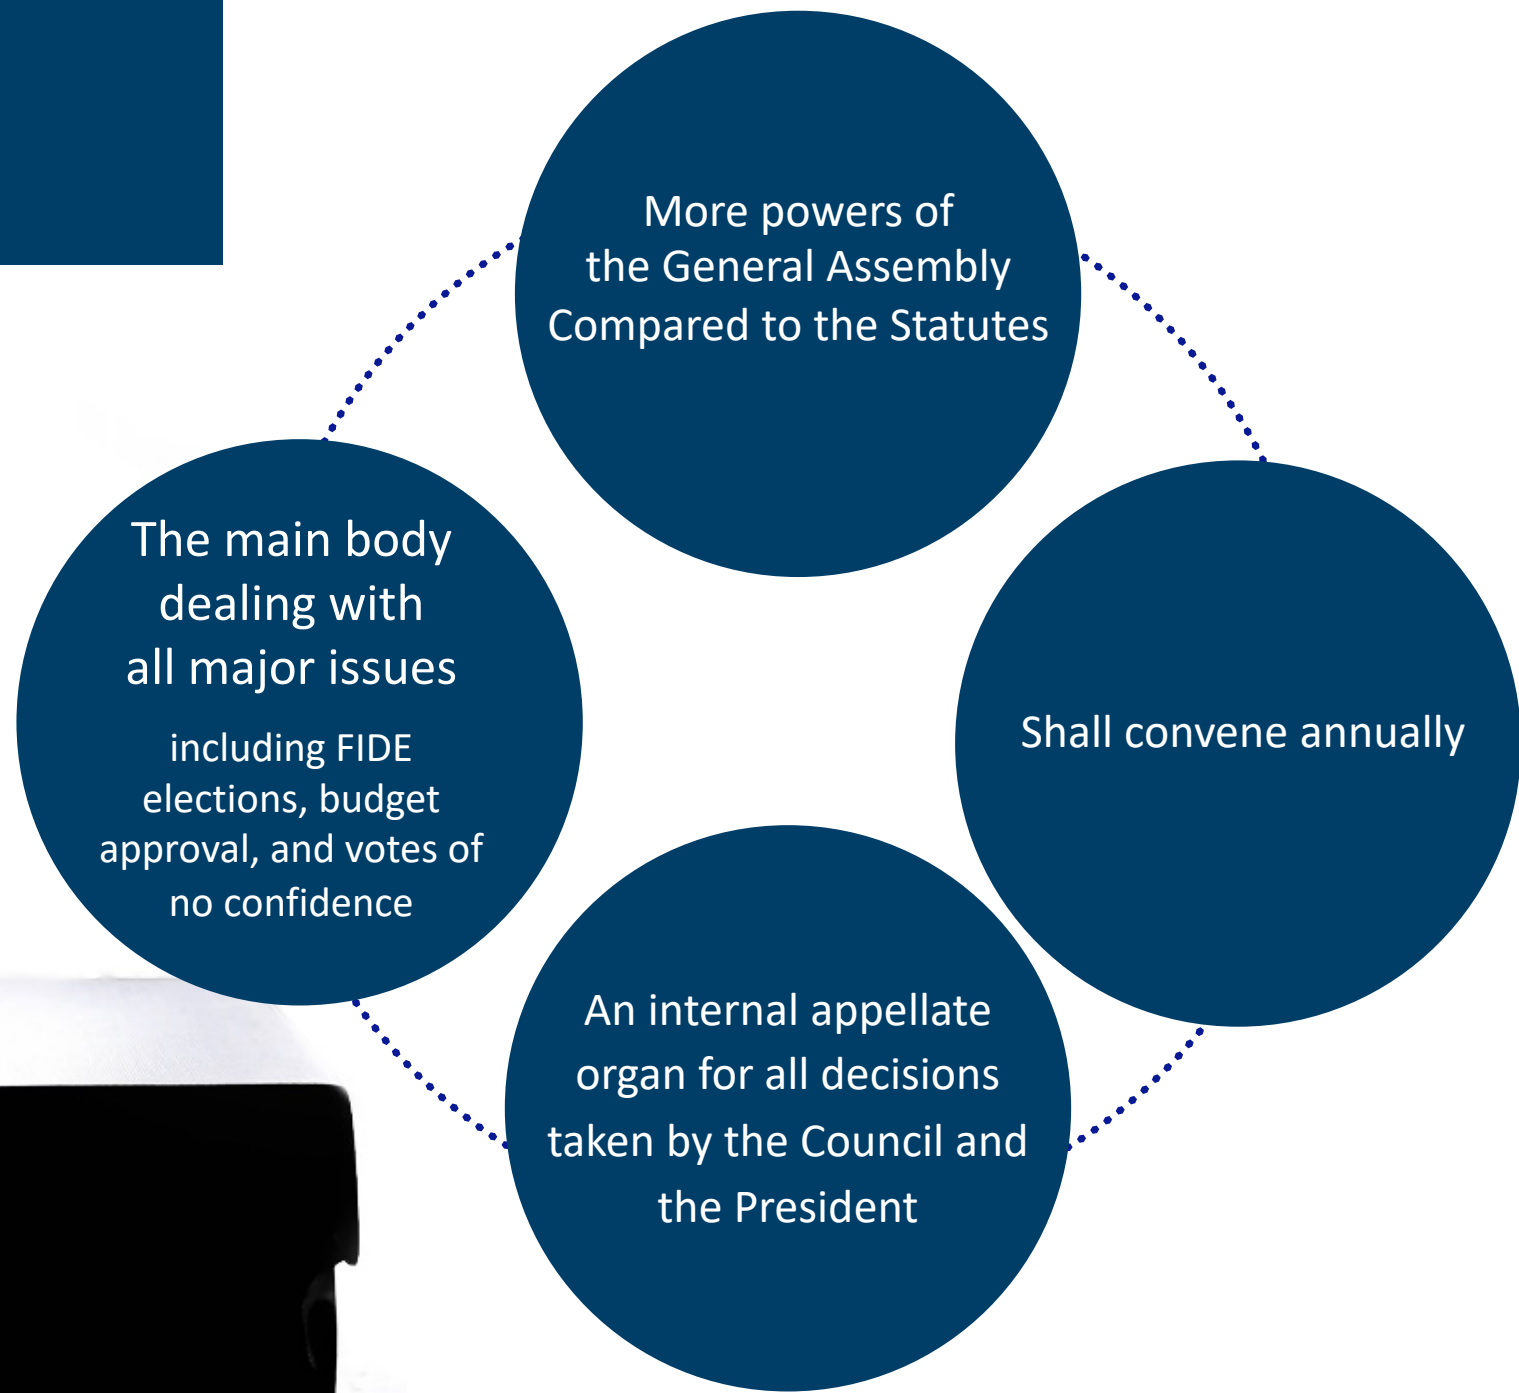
More powers of the General Assembly Compared to the Statutes

Shall convene annually

An internal appellate organ for all decisions taken by the Council and the President

The main body dealing with all major issues

including FIDE elections, budget approval, and votes of no confidence